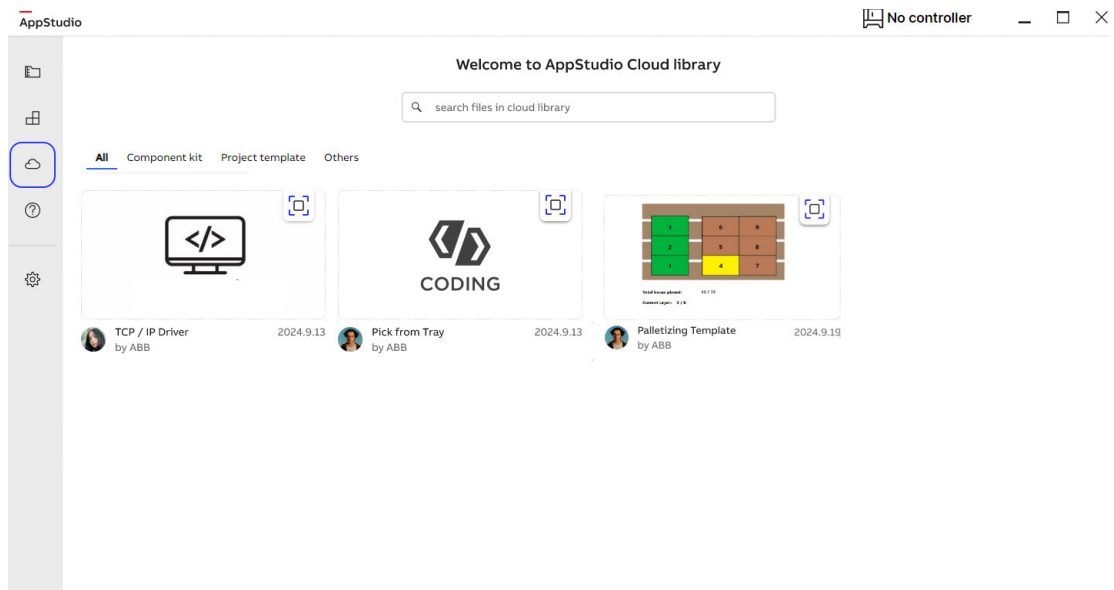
AppStudio

No controller

Welcome to AppStudio Cloud library

search files in cloud library

All Component kit Project template Others

</>

CODING

| 3 | 6 | 9 |
|---|---|---|
| 2 | 5 | 8 |
| 1 | 4 | 7 |

Total boxes placed: 12 / 72
Current layer: 2 / 6

TCP / IP Driver by ABB 2024.9.13

Pick from Tray by ABB 2024.9.13

Palletizing Template by ABB 2024.9.19